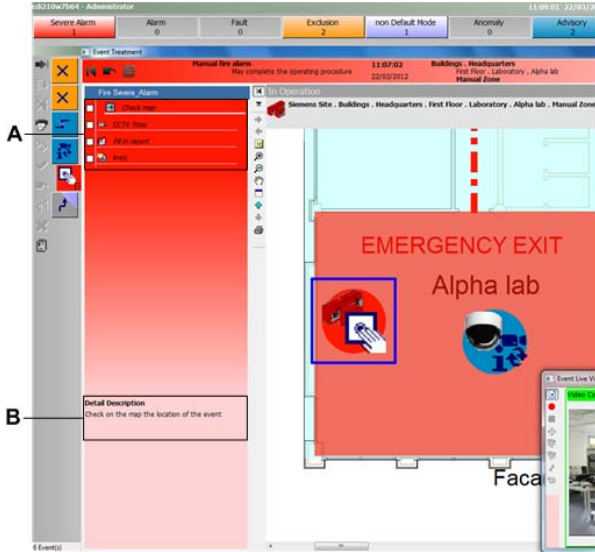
cdi210w7b64 - Administrator    11:09:01 22/03/2

Severe Alarm
1

Alarm
0

Fault
0

Exclusion
2

non Default Mode
1

Anomaly
0

Advisory
2

Event Treatment

Manual fire alarm
May complete the operating procedure

11:07:02
22/03/2012

Buildings . Headquarters
First Floor . Laboratory . Alpha lab
Manual Zone

Fire Severe_Alarm

Check map

CCTV Step

Fill in report

Print

In Operation

Siemens Site . Buildings . Headquarters . First Floor . Laboratory . Alpha lab . Manual Zo

EMERGENCY EXIT

Alpha lab

Detail Description
Check on the map the location of the event

Event Live V

Video C

Faca

6 Event(s)

A

B